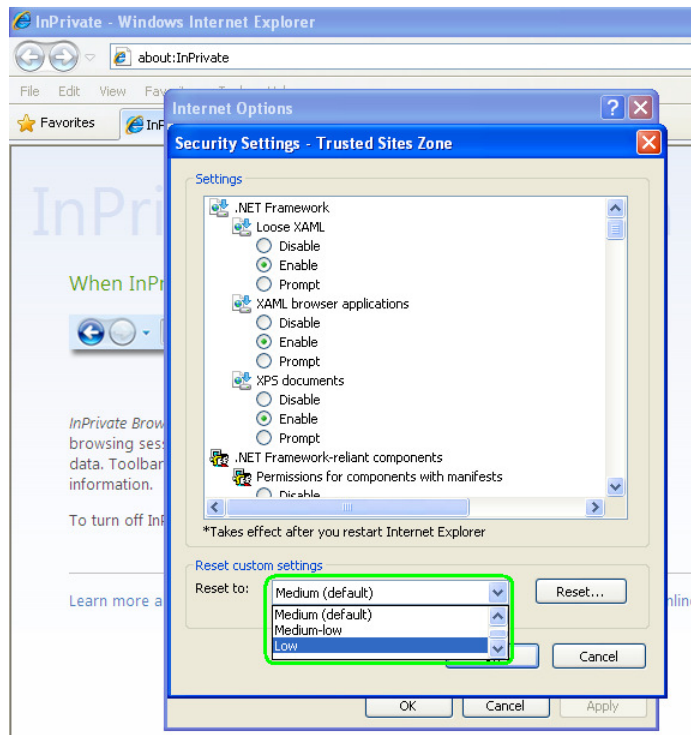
InPrivate - Windows Internet Explorer

about:InPrivate

File Edit View Fav

Favorites InP

InPri

When InPr

InPrivate Brow browsing sess data. Toolbar information.

To turn off InP

Learn more a

Internet Options

Security Settings - Trusted Sites Zone

Settings

.NET Framework
Loose XAML
Disable
Enable
Prompt
XAML browser applications
Disable
Enable
Prompt
XPS documents
Disable
Enable
Prompt
.NET Framework-reliant components
Permissions for components with manifests
Disable

*Takes effect after you restart Internet Explorer

Reset custom settings
Reset to: Medium (default)
Reset...
Medium (default)
Medium-low
Low

Cancel

OK Cancel Apply

nlin